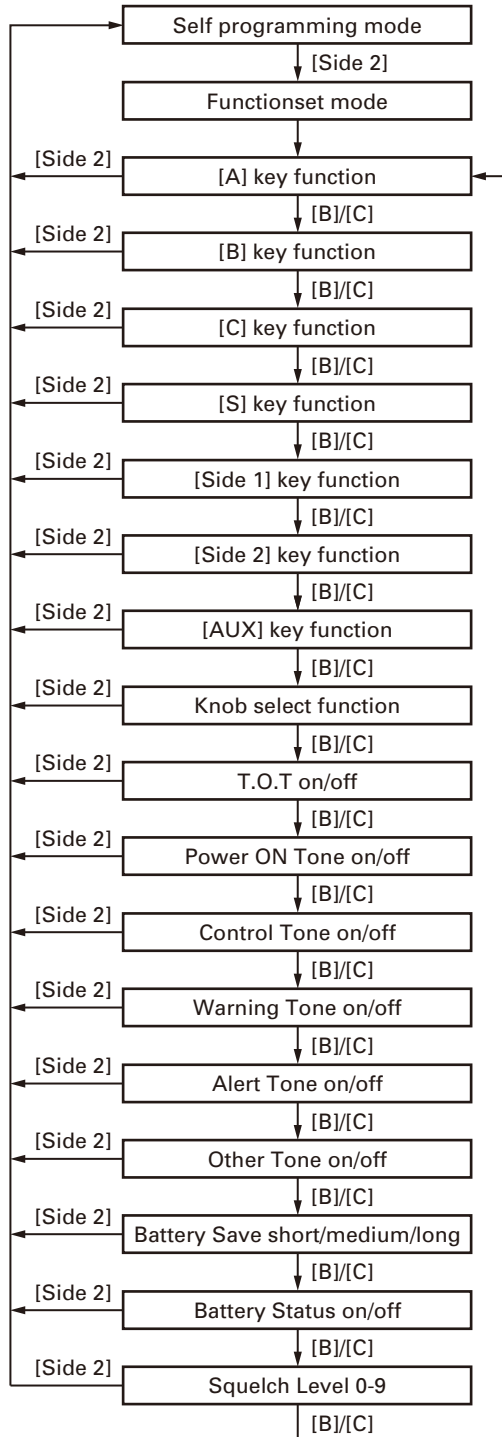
Self programming mode

[Side 2]

Functionset mode

[Side 2]
[A] key function
[B]/[C]

[Side 2]
[B] key function
[B]/[C]

[Side 2]
[C] key function
[B]/[C]

[Side 2]
[S] key function
[B]/[C]

[Side 2]
[Side 1] key function
[B]/[C]

[Side 2]
[Side 2] key function
[B]/[C]

[Side 2]
[AUX] key function
[B]/[C]

[Side 2]
Knob select function
[B]/[C]

[Side 2]
T.O.T on/off
[B]/[C]

[Side 2]
Power ON Tone on/off
[B]/[C]

[Side 2]
Control Tone on/off
[B]/[C]

[Side 2]
Warning Tone on/off
[B]/[C]

[Side 2]
Alert Tone on/off
[B]/[C]

[Side 2]
Other Tone on/off
[B]/[C]

[Side 2]
Battery Save short/medium/long
[B]/[C]

[Side 2]
Battery Status on/off
[B]/[C]

[Side 2]
Squelch Level 0-9
[B]/[C]